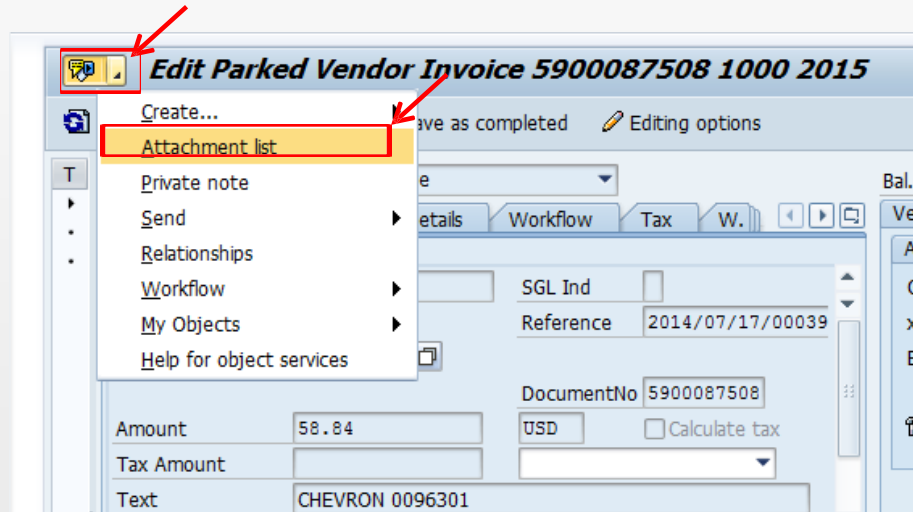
Edit Parked Vendor Invoice 5900087508 1000 2015

Create...
Attachment list
Private note
Send
Relationships
Workflow
My Objects
Help for object services

ave as completed
Editing options

T
e
Bal.
etails
Workflow
Tax
W.
Ve
A
SGL Ind
Reference
2014/07/17/00039
DocumentNo
5900087508
Amount
58.84
USD
Calculate tax
Tax Amount
Text
CHEVRON 0096301